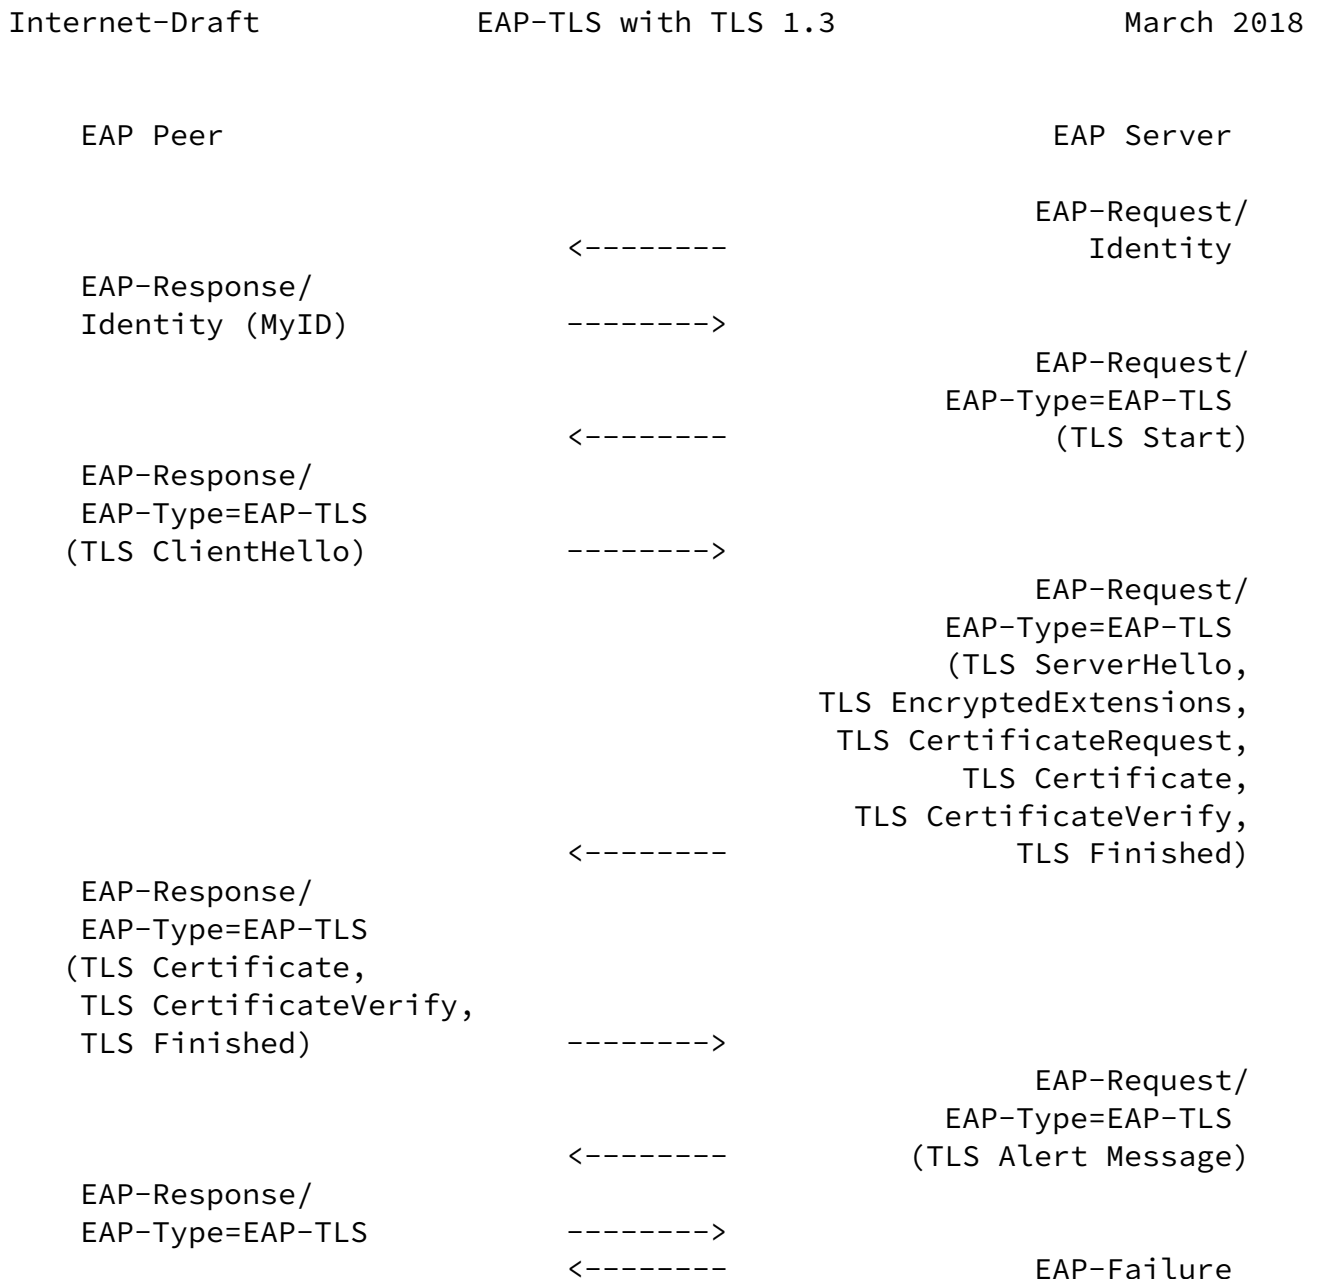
Internet-Draft EAP-TLS with TLS 1.3 March 2018

EAP Peer EAP Server

EAP-Request/
<-------- Identity

EAP-Response/
Identity (MyID) -------->

EAP-Request/
EAP-Type=EAP-TLS
<-------- (TLS Start)

EAP-Response/
EAP-Type=EAP-TLS
(TLS ClientHello) -------->

EAP-Request/
EAP-Type=EAP-TLS
(TLS ServerHello,
TLS EncryptedExtensions,
TLS CertificateRequest,
TLS Certificate,
TLS CertificateVerify,
<-------- TLS Finished)

EAP-Response/
EAP-Type=EAP-TLS
(TLS Certificate,
TLS CertificateVerify,
TLS Finished) -------->

EAP-Request/
EAP-Type=EAP-TLS
<-------- (TLS Alert Message)

EAP-Response/
EAP-Type=EAP-TLS -------->
<-------- EAP-Failure